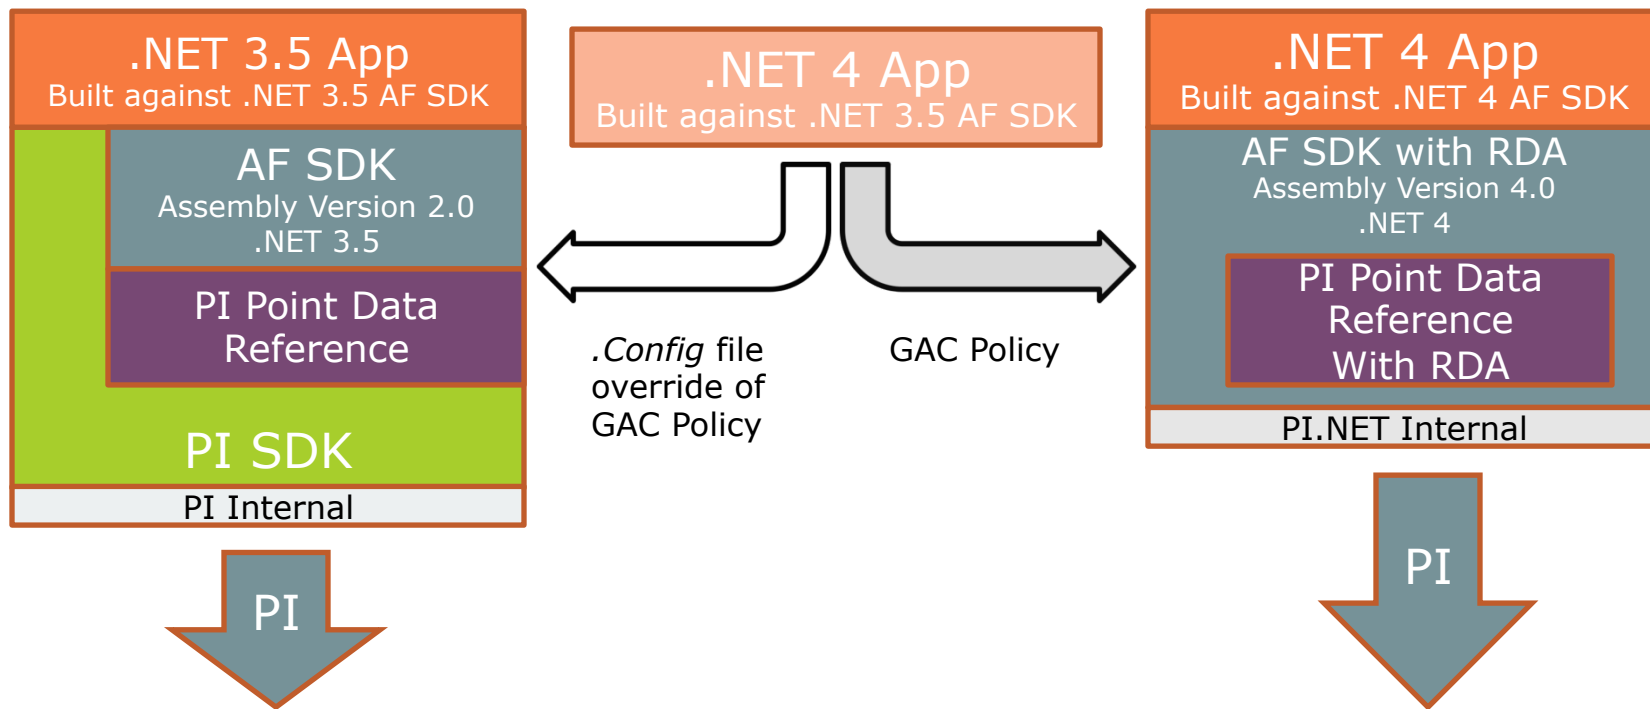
.NET 3.5 App
Built against .NET 3.5 AF SDK

AF SDK
Assembly Version 2.0
.NET 3.5

PI Point Data Reference

PI SDK

PI Internal

PI

.NET 4 App
Built against .NET 3.5 AF SDK

.Config file override of GAC Policy

GAC Policy

.NET 4 App
Built against .NET 4 AF SDK

AF SDK with RDA
Assembly Version 4.0
.NET 4

PI Point Data Reference With RDA

PI.NET Internal

PI